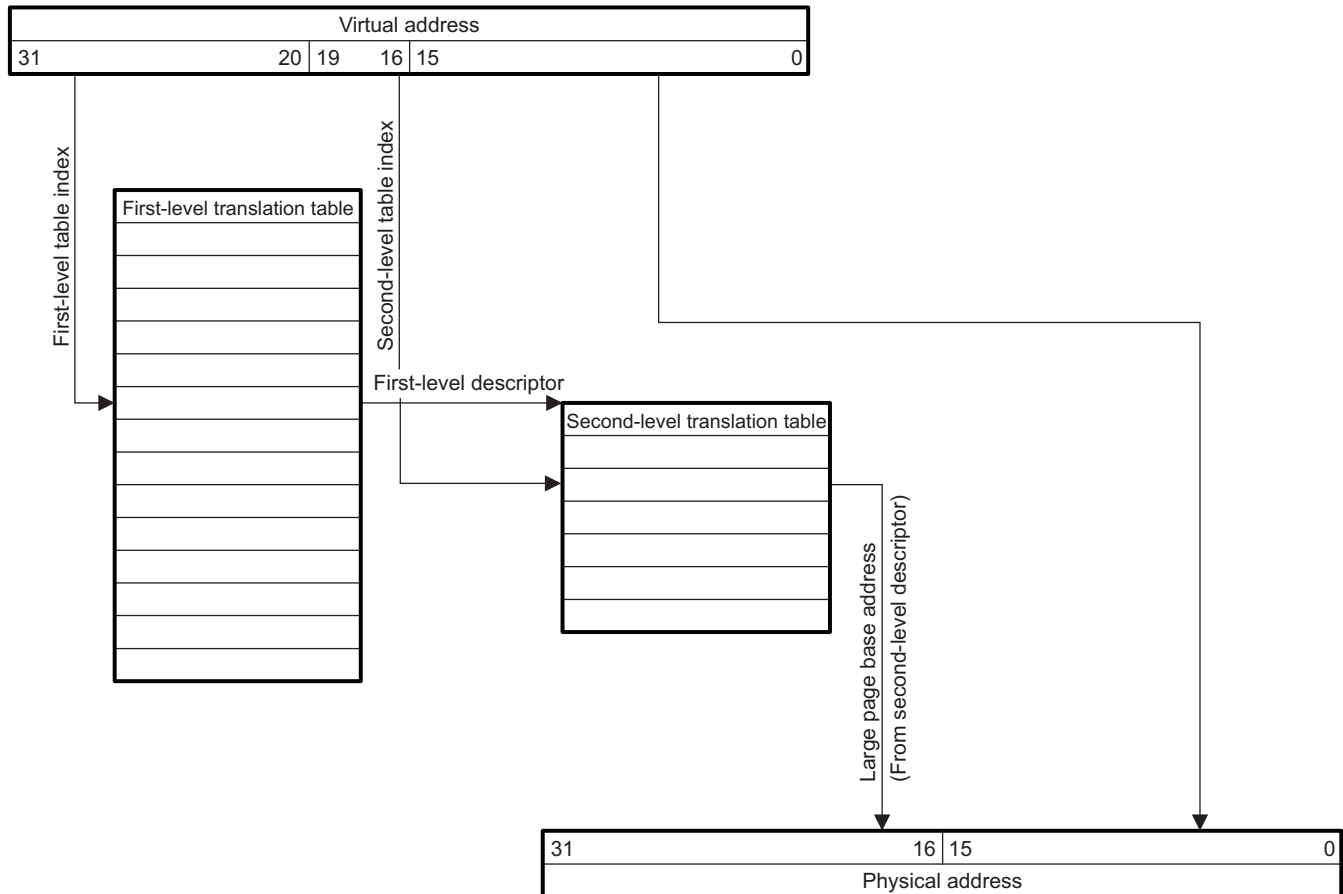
Virtual address

31 20 | 19 16 | 15 0

First-level table index

Second-level table index

First-level translation table

First-level descriptor

Second-level translation table

Large page base address
(From second-level descriptor)

31 16 | 15 0

Physical address